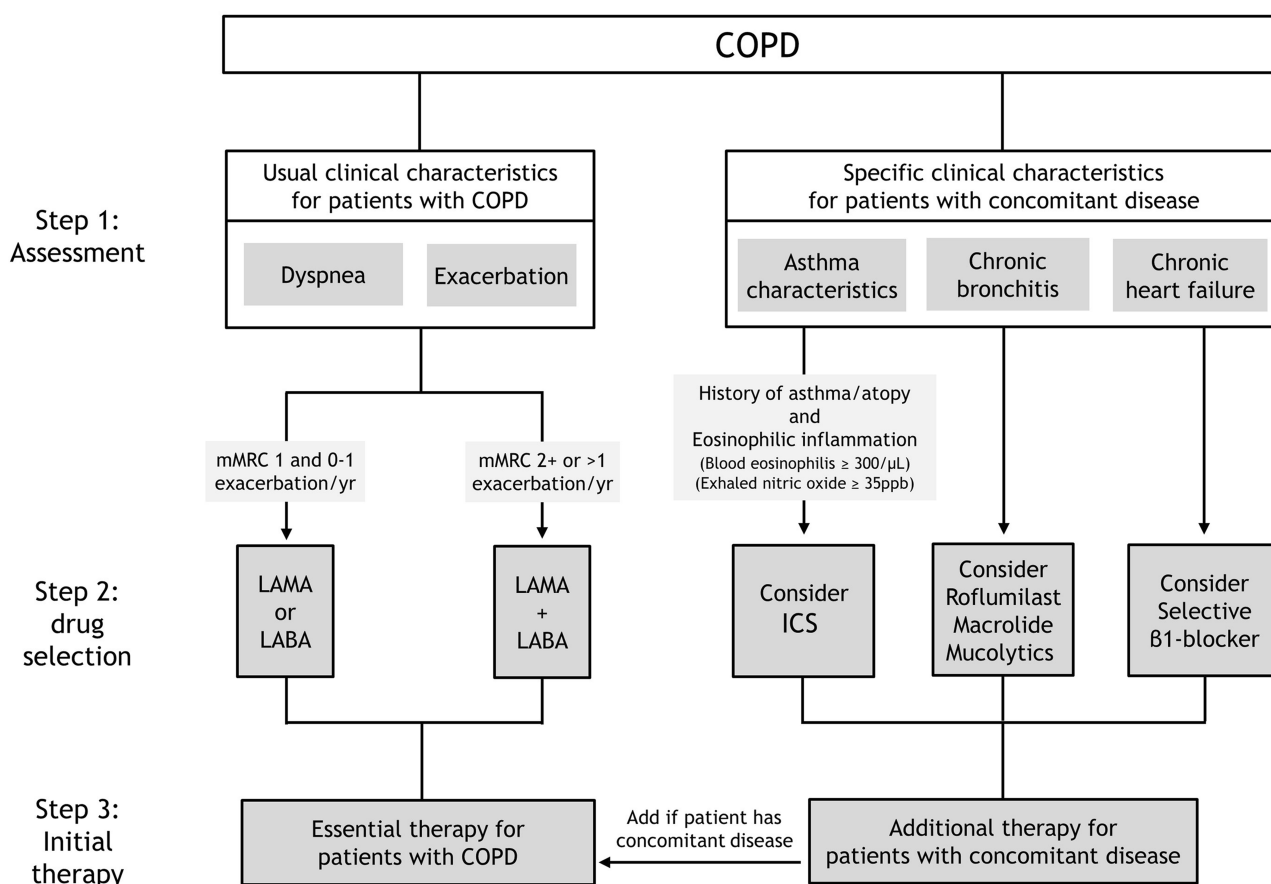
COPD

Step 1: Assessment

Usual clinical characteristics for patients with COPD

Dyspnea

Exacerbation

Specific clinical characteristics for patients with concomitant disease

Asthma characteristics

Chronic bronchitis

Chronic heart failure

mMRC 1 and 0-1 exacerbation/yr

mMRC 2+ or >1 exacerbation/yr

History of asthma/atopy and Eosinophilic inflammation (Blood eosinophilis ≥ 300/μL) (Exhaled nitric oxide ≥ 35ppb)

Step 2: drug selection

LAMA or LABA

LAMA + LABA

Consider ICS

Consider Roflumilast Macrolide Mucolytics

Consider Selective β1-blocker

Step 3: Initial therapy

Essential therapy for patients with COPD

Add if patient has concomitant disease

Additional therapy for patients with concomitant disease